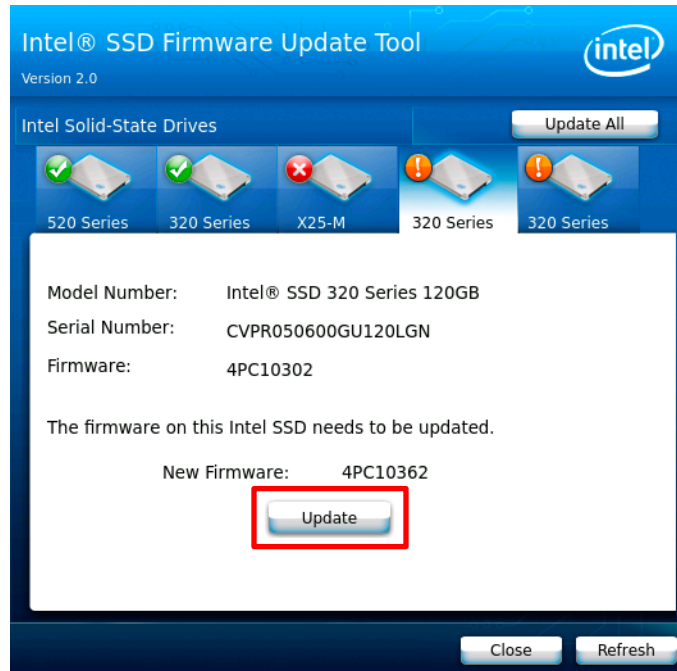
Intel® SSD Firmware Update Tool
Version 2.0

intel

Intel Solid-State Drives

Update All

520 Series
320 Series
X25-M
320 Series
320 Series

Model Number: Intel® SSD 320 Series 120GB
Serial Number: CVPR050600GU120LGN
Firmware: 4PC10302

The firmware on this Intel SSD needs to be updated.

New Firmware: 4PC10362

Update

Close
Refresh